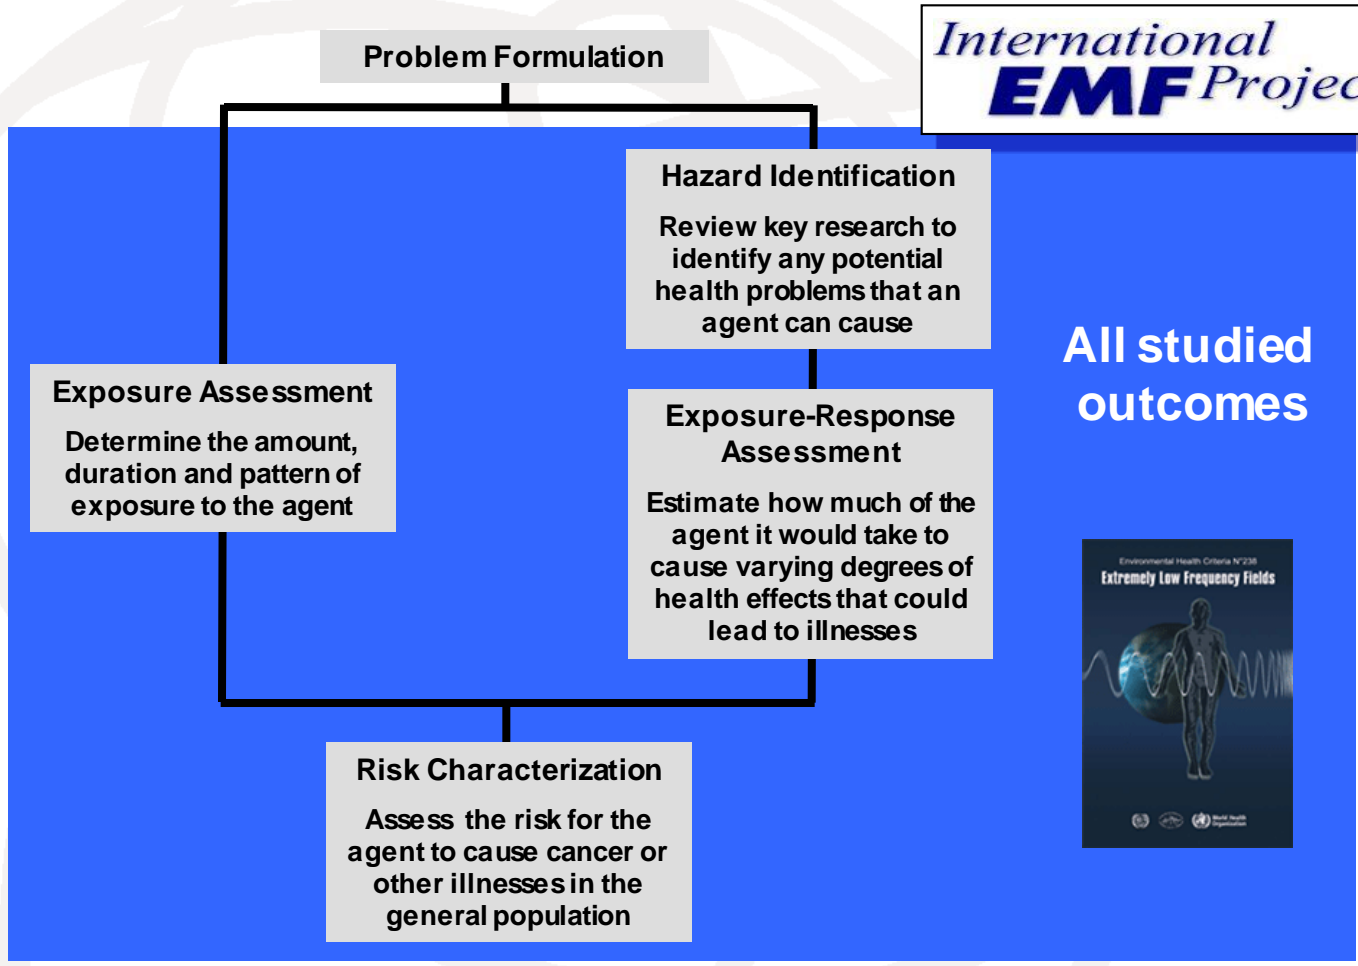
International EMF Projec

Problem Formulation

Hazard Identification

Review key research to identify any potential health problems that an agent can cause

Exposure Assessment

Determine the amount, duration and pattern of exposure to the agent

Exposure-Response Assessment

Estimate how much of the agent it would take to cause varying degrees of health effects that could lead to illnesses

All studied outcomes

Environmental Health Criteria N°238

Extremely Low Frequency Fields

Risk Characterization

Assess the risk for the agent to cause cancer or other illnesses in the general population